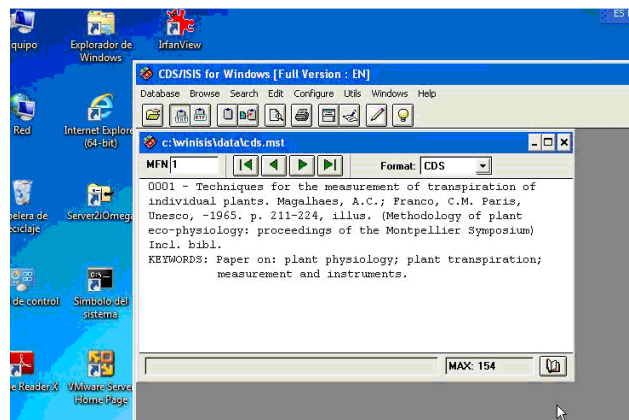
equipo
Explorador de Windows
IrfanView
ES
Red
Internet Explore (64-bit)
apelera de eciclaje
Server2iOmega
l de control
Símbolo del sistema
e Reader X
VMware Serve Home Page

CDS/ISIS for Windows [Full Version : EN]
Database Browse Search Edit Configure Utils Windows Help

c:\winisis\data\cds.mst
MFN 1
Format: CDS

0001 - Techniques for the measurement of transpiration of individual plants. Magalhaes, A.C.; Franco, C.M. Paris, Unesco, -1965. p. 211-224, illus. (Methodology of plant eco-physiology: proceedings of the Montpellier Symposium) Incl. bibl.
KEYWORDS: Paper on: plant physiology; plant transpiration; measurement and instruments.

MAX: 154